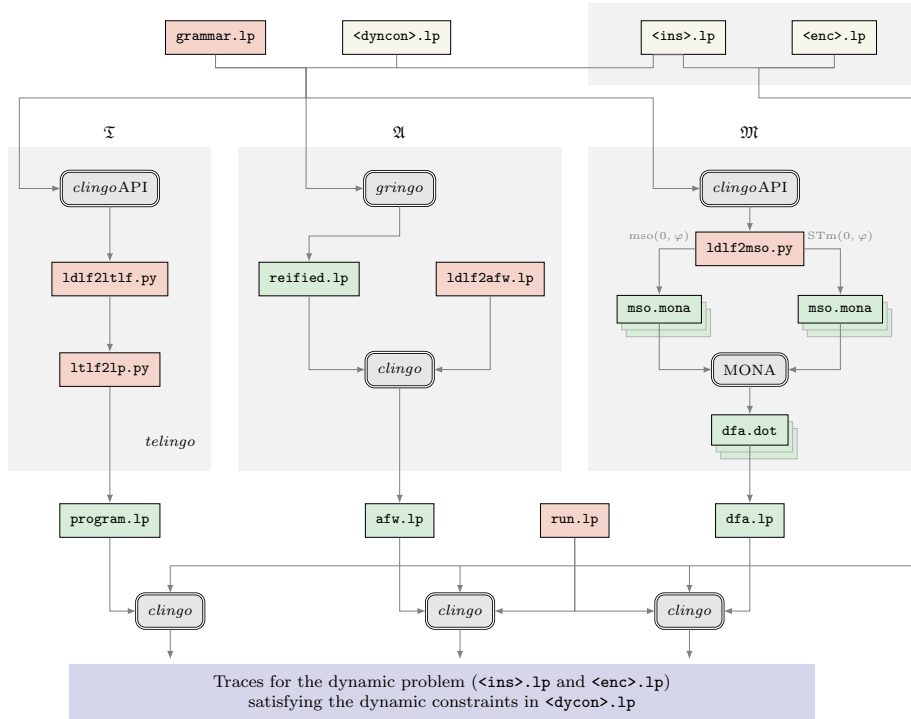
grammar.lp

<dyncon>.lp

<ins>.lp

<enc>.lp

$\mathfrak{T}$

$\mathfrak{A}$

$\mathfrak{M}$

clingoAPI

gringo

clingoAPI

ldlf2ltlf.py

reified.lp

ldlf2afw.lp

mso(0, $\varphi$)

ldlf2mso.py

STm(0, $\varphi$)

mso.mona

mso.mona

ltlf2lp.py

clingo

MONA

telingo

dfa.dot

program.lp

afw.lp

run.lp

dfa.lp

clingo

clingo

clingo

Traces for the dynamic problem (<ins>.lp and <enc>.lp) satisfying the dynamic constraints in <dycon>.lp